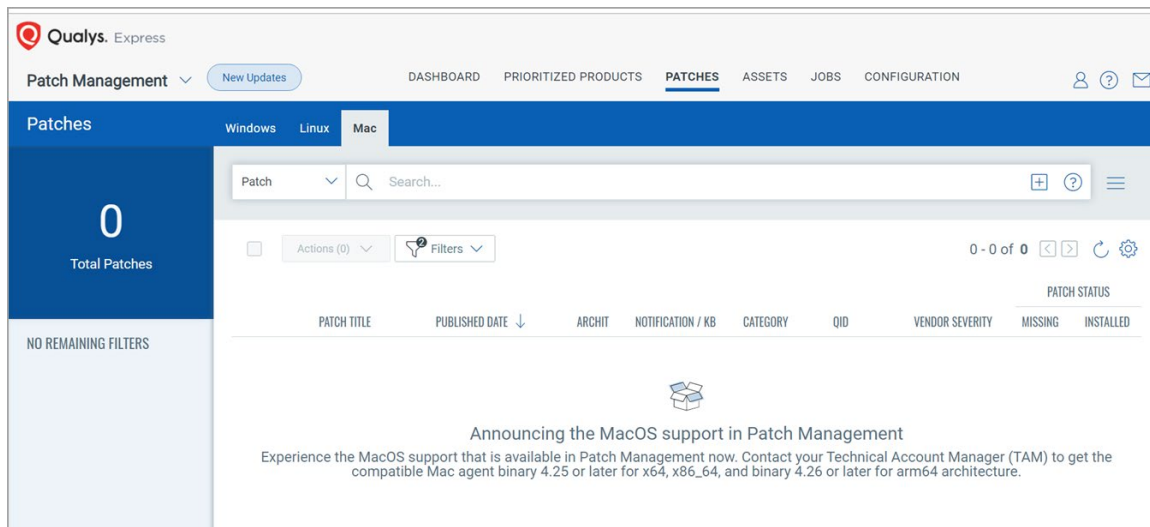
Qualys. Express

Patch Management

New Updates

DASHBOARD PRIORITIZED PRODUCTS PATCHES ASSETS JOBS CONFIGURATION

Patches

Windows Linux Mac

Patch

Search...

0

Total Patches

Actions (0)

2 Filters

0 - 0 of 0

NO REMAINING FILTERS

PATCH STATUS

| PATCH TITLE | PUBLISHED DATE ↓ | ARCHIT | NOTIFICATION / KB | CATEGORY | QID | VENDOR SEVERITY | MISSING | INSTALLED |
|---|---|---|---|---|---|---|---|---|

Announcing the MacOS support in Patch Management

Experience the MacOS support that is available in Patch Management now. Contact your Technical Account Manager (TAM) to get the compatible Mac agent binary 4.25 or later for x64, x86_64, and binary 4.26 or later for arm64 architecture.